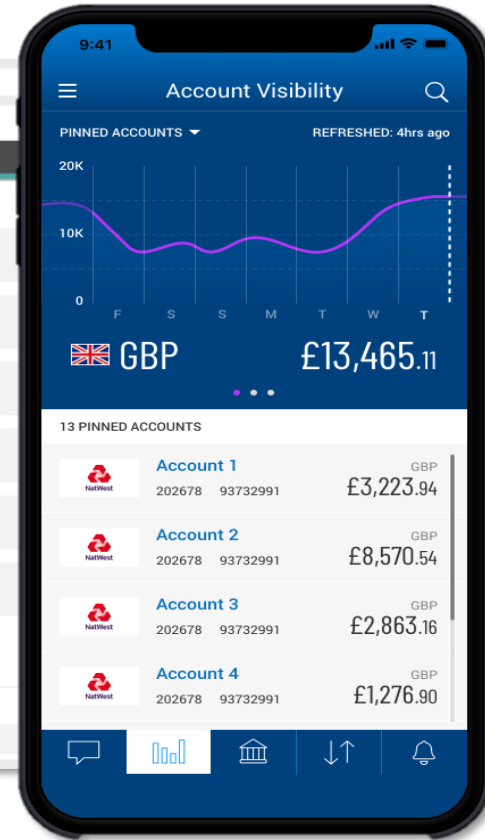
9:41

Account Visibility

PINNED ACCOUNTS

REFRESHED: 4hrs ago

20K

10K

0

F S S M T W T

GBP £13,465.11

13 PINNED ACCOUNTS

NatWest Account 1 GBP
202678 93732991 £3,223.94

NatWest Account 2 GBP
202678 93732991 £8,570.54

NatWest Account 3 GBP
202678 93732991 £2,863.16

NatWest Account 4 GBP
202678 93732991 £1,276.90